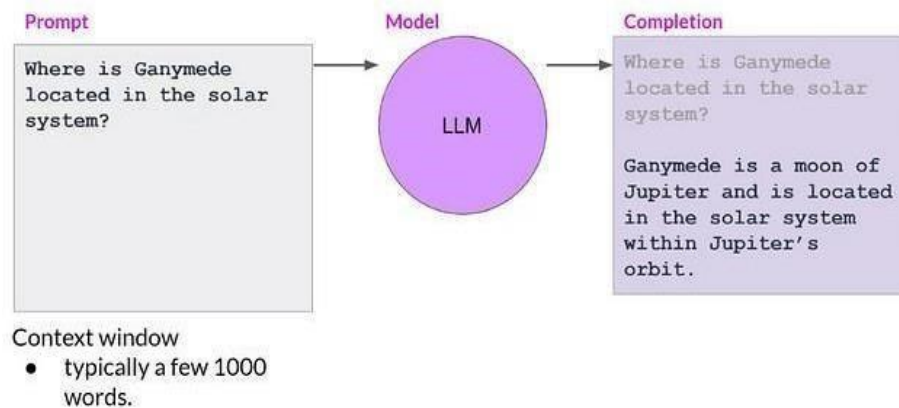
Prompt

Where is Ganymede located in the solar system?

Model

LLM

Completion

Where is Ganymede located in the solar system?

Ganymede is a moon of Jupiter and is located in the solar system within Jupiter's orbit.

Context window

- typically a few 1000 words.